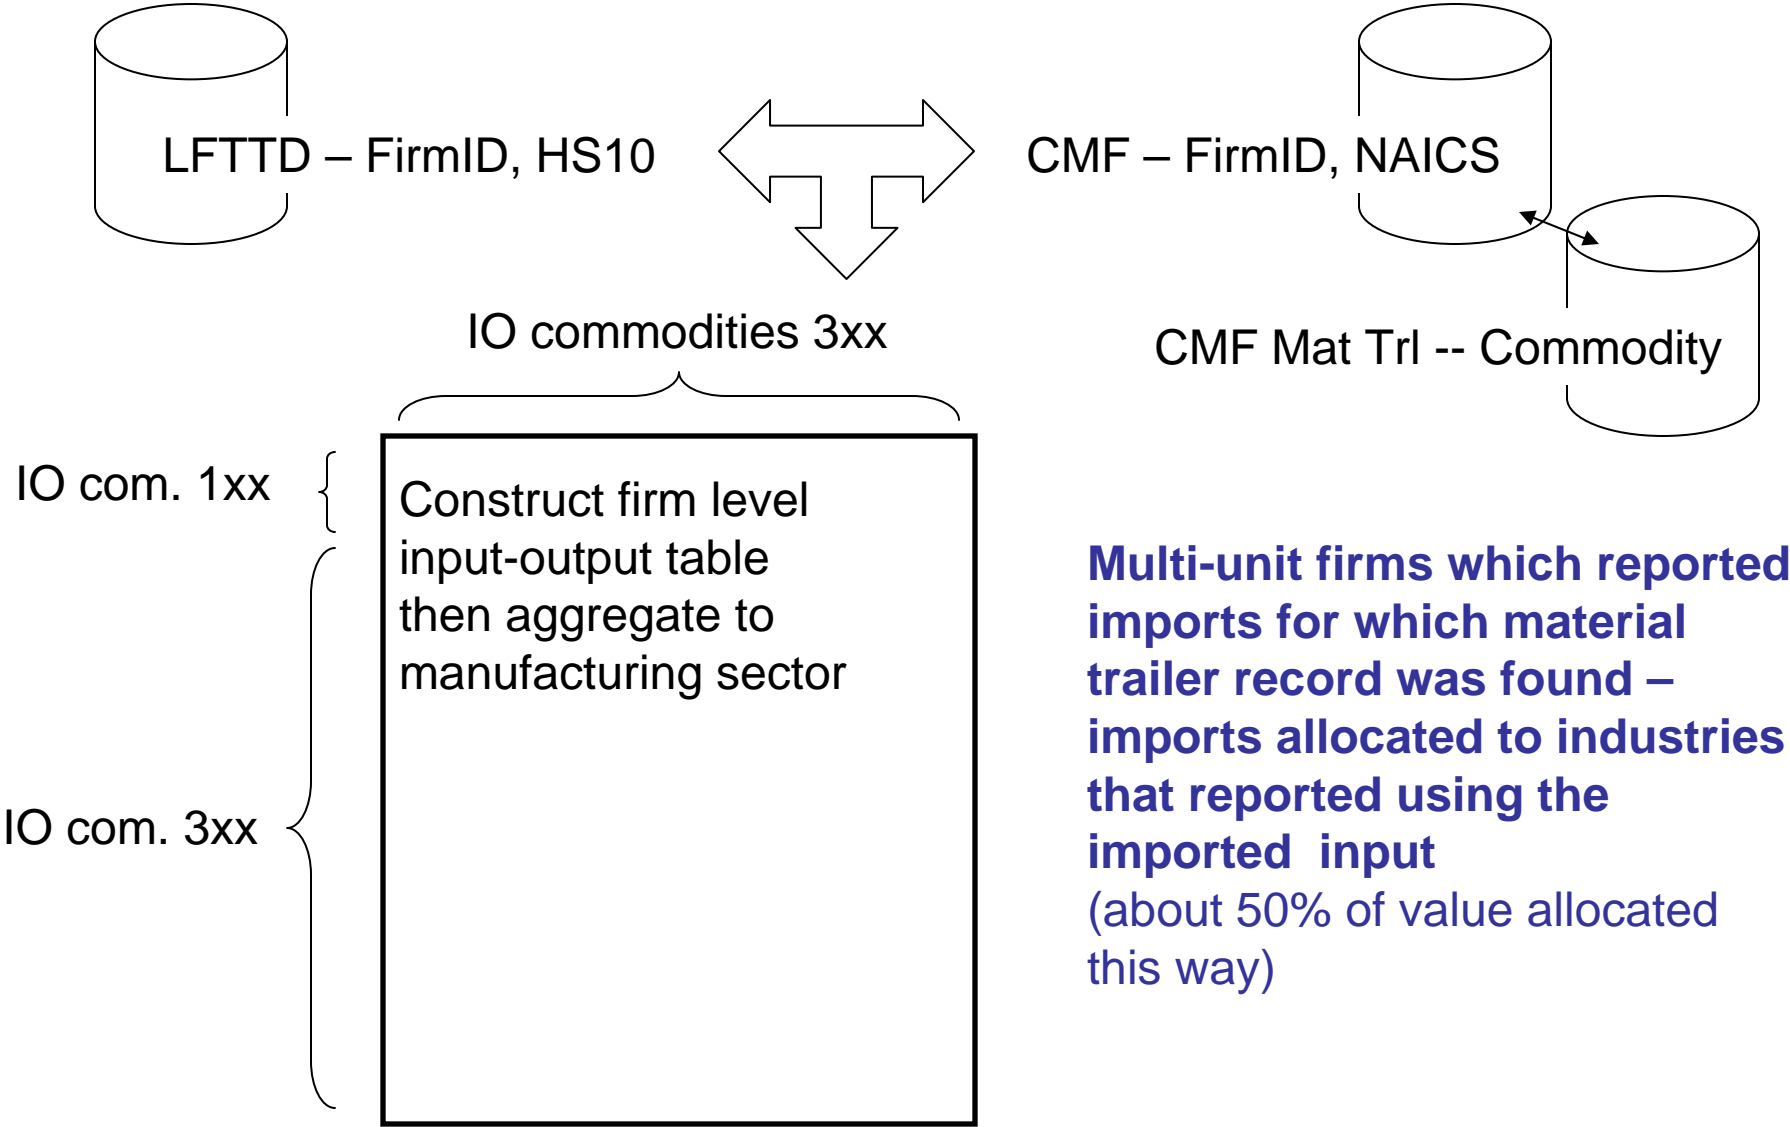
LFTTD – FirmID, HS10

CMF – FirmID, NAICS

CMF Mat Trl -- Commodity

IO commodities 3xx

IO com. 1xx

IO com. 3xx

Construct firm level input-output table then aggregate to manufacturing sector

Multi-unit firms which reported imports for which material trailer record was found – imports allocated to industries that reported using the imported input
(about 50% of value allocated this way)